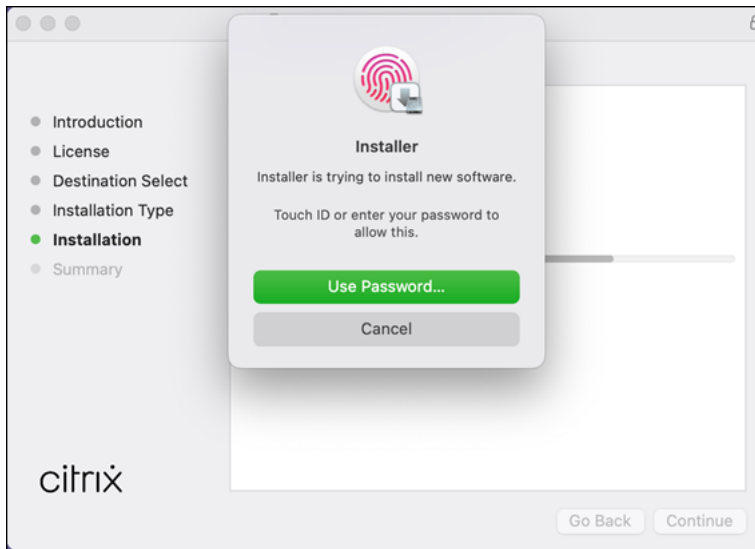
Introduction
License
Destination Select
Installation Type
Installation
Summary

Installer

Installer is trying to install new software.

Touch ID or enter your password to allow this.

Use Password...

Cancel

citrix

Go Back
Continue